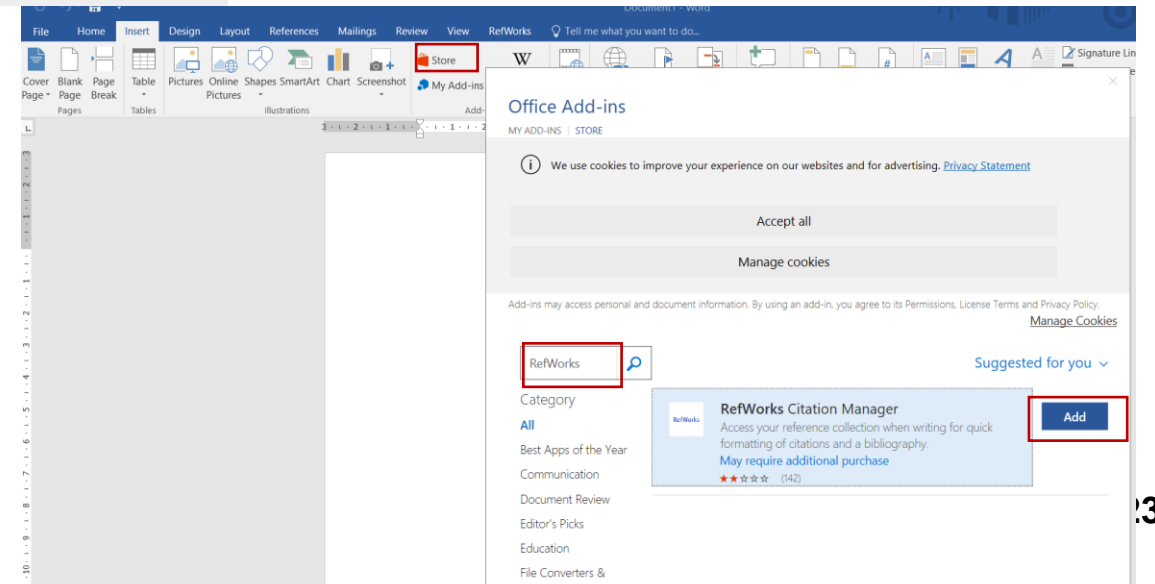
Document1 - Word

File Home Insert Design Layout References Mailings Review View RefWorks Tell me what you want to do...

Cover Page Blank Page Page Break
Pages
Table
Tables
Pictures Online Pictures Shapes SmartArt Chart Screenshot
Illustrations
Store
My Add-ins
Add-
W
Signature Lin

Office Add-ins
MY ADD-INS | STORE

We use cookies to improve your experience on our websites and for advertising. Privacy Statement

Accept all

Manage cookies

Add-ins may access personal and document information. By using an add-in, you agree to its Permissions, License Terms and Privacy Policy.
Manage Cookies

RefWorks

Suggested for you

Category
All
Best Apps of the Year
Communication
Document Review
Editor's Picks
Education
File Converters &

RefWorks
RefWorks Citation Manager
Access your reference collection when writing for quick formatting of citations and a bibliography.
May require additional purchase
(142)

Add